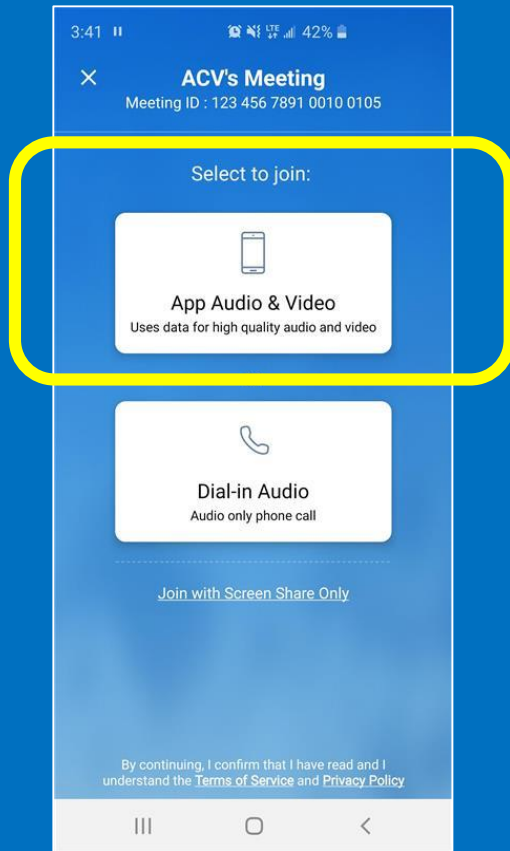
3:41 ⏸ LTE 42%

×
ACV's Meeting
Meeting ID : 123 456 7891 0010 0105

Select to join:

App Audio & Video
Uses data for high quality audio and video

Dial-in Audio
Audio only phone call

Join with Screen Share Only

By continuing, I confirm that I have read and I understand the Terms of Service and Privacy Policy